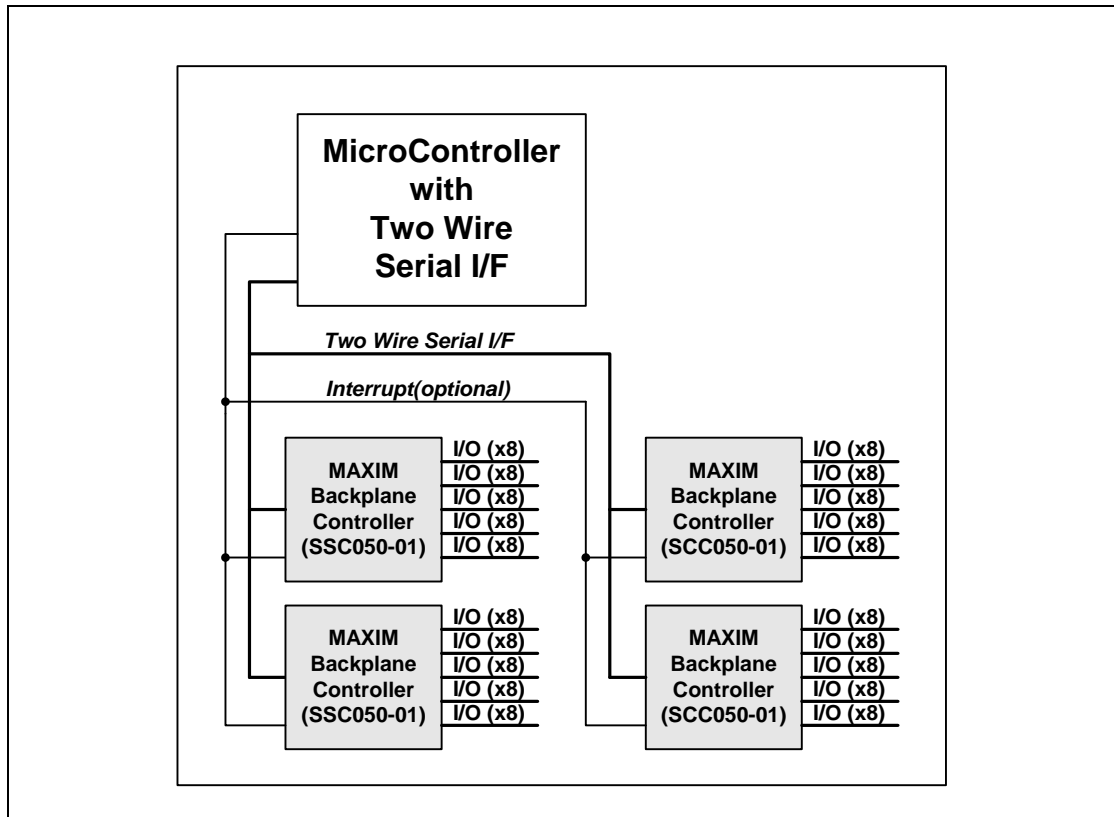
MicroController with Two Wire Serial I/F

Two Wire Serial I/F

Interrupt(optional)

MAXIM Backplane Controller (SSC050-01)

I/O (x8)
I/O (x8)
I/O (x8)
I/O (x8)
I/O (x8)

MAXIM Backplane Controller (SCC050-01)

I/O (x8)
I/O (x8)
I/O (x8)
I/O (x8)
I/O (x8)

MAXIM Backplane Controller (SSC050-01)

I/O (x8)
I/O (x8)
I/O (x8)
I/O (x8)
I/O (x8)

MAXIM Backplane Controller (SCC050-01)

I/O (x8)
I/O (x8)
I/O (x8)
I/O (x8)
I/O (x8)